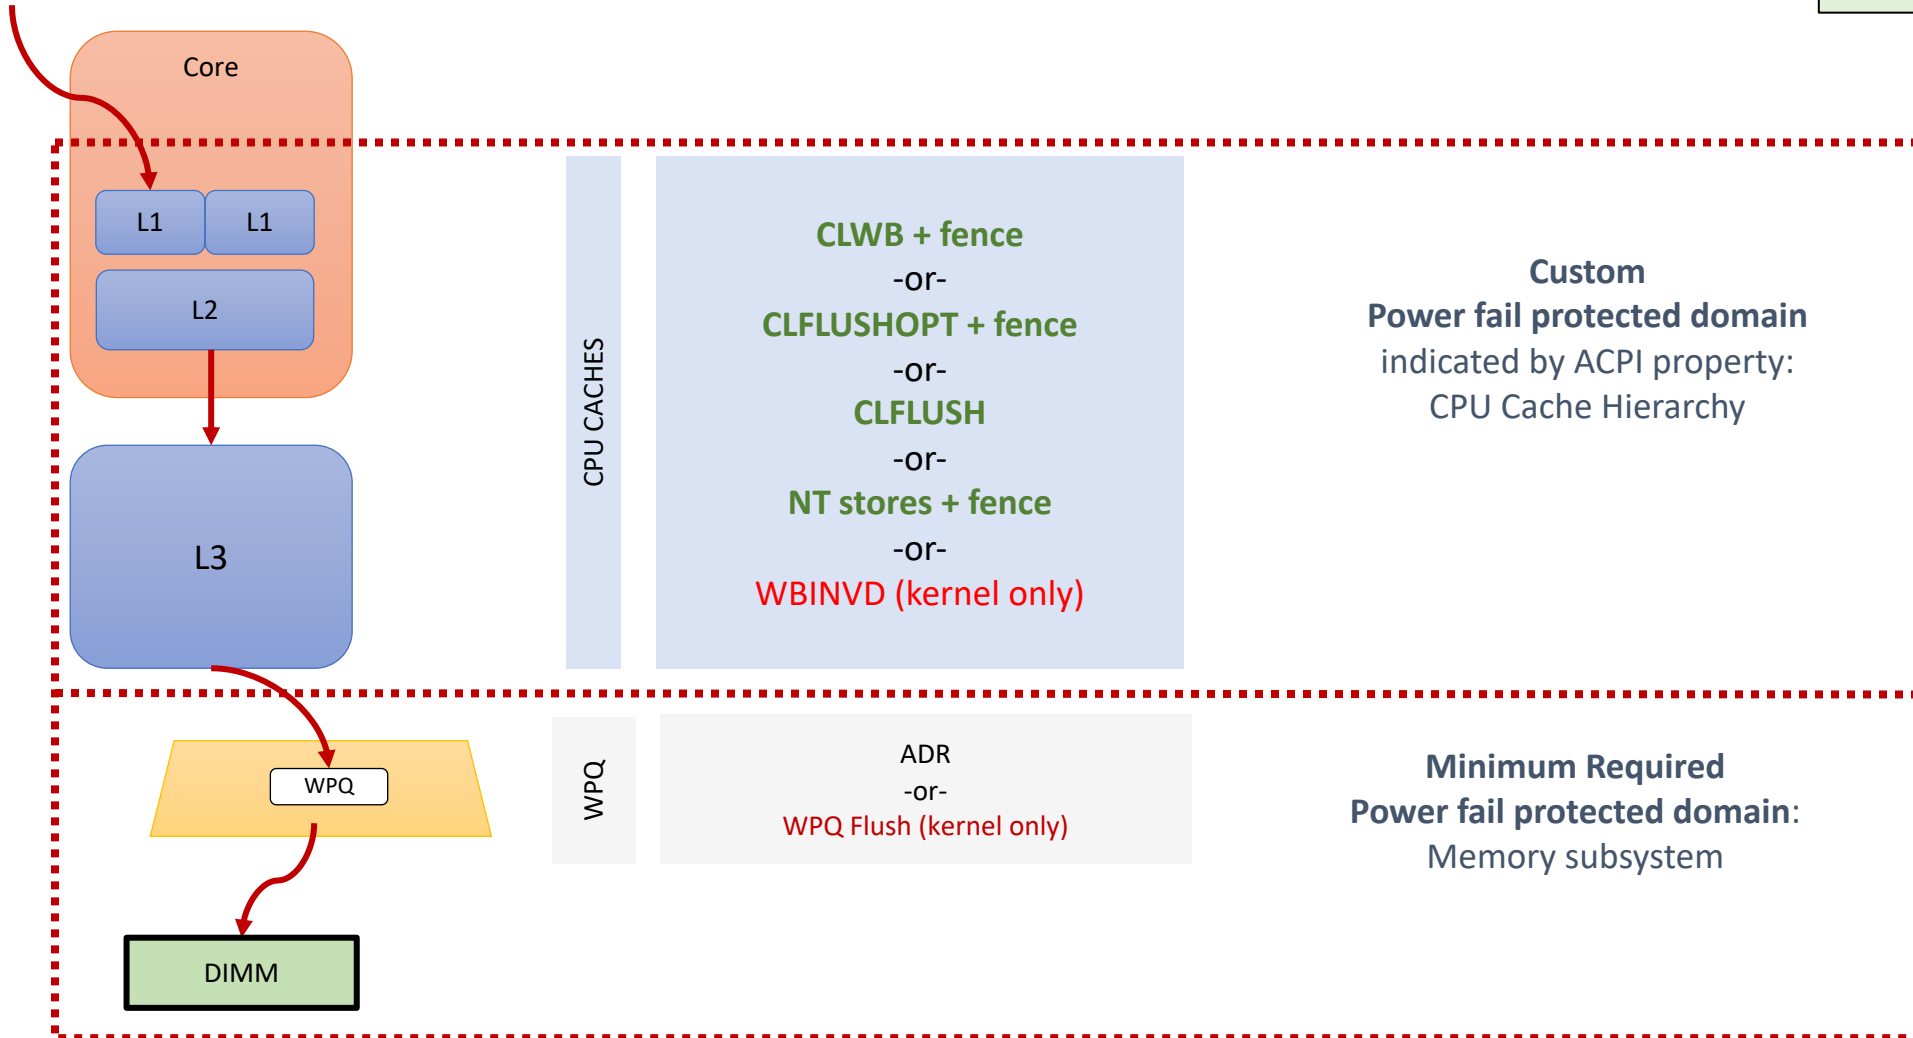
Core

L1

L1

L2

L3

CPU CACHES

CLWB + fence
-or-
CLFLUSHOPT + fence
-or-
CLFLUSH
-or-
NT stores + fence
-or-
WBINVD (kernel only)

Custom
Power fail protected domain
indicated by ACPI property:
CPU Cache Hierarchy

WPQ

WPQ

ADR
-or-
WPQ Flush (kernel only)

Minimum Required
Power fail protected domain:
Memory subsystem

DIMM